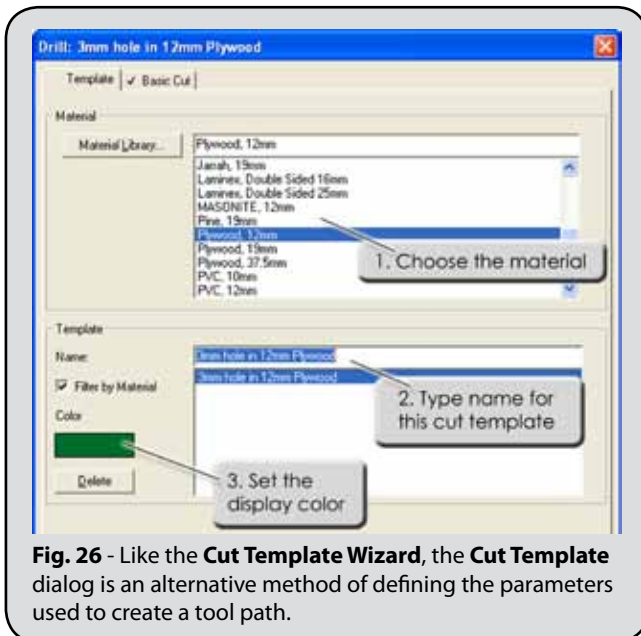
Drill: 3mm hole in 12mm Plywood

Template | ✓ Basic Cut

Material

Material Library...

Plywood, 12mm

Jarrah, 19mm
Laminex, Double Sided 16mm
Laminex, Double Sided 25mm
MASONITE, 12mm
Pine, 19mm
Plywood, 12mm
Plywood, 19mm
Plywood, 37.5mm
PVC, 10mm
PVC, 12mm

1. Choose the material

Template

Name:

3mm hole in 12mm Plywood

Filter by Material

3mm hole in 12mm Plywood

Color

2. Type name for this cut template

Delete

3. Set the display color

**Fig. 26** - Like the **Cut Template Wizard**, the **Cut Template** dialog is an alternative method of defining the parameters used to create a tool path.